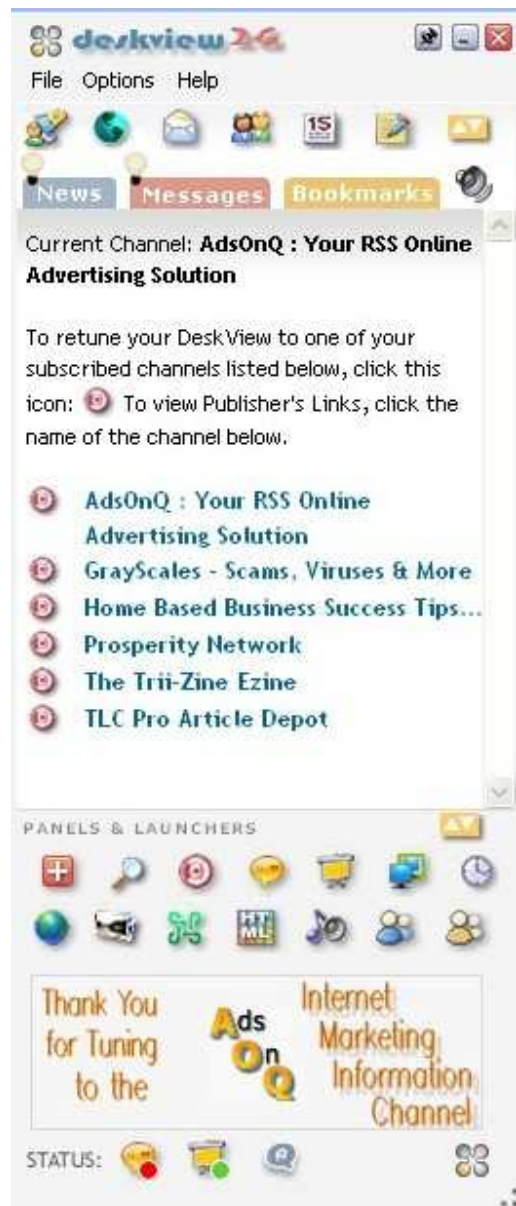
deskview 2.6

File Options Help

15

News Messages Bookmarks

Current Channel: **AdsOnQ : Your RSS Online Advertising Solution**

To retune your DeskView to one of your subscribed channels listed below, click this icon: To view Publisher's Links, click the name of the channel below.

AdsOnQ : Your RSS Online Advertising Solution
GrayScales - Scams, Viruses & More
Home Based Business Success Tips...
Prosperity Network
The Trii-Zine Ezine
TLC Pro Article Depot

PANELS & LAUNCHERS

HTML

Thank You for Tuning to the Ads On Q Internet Marketing Information Channel

STATUS: